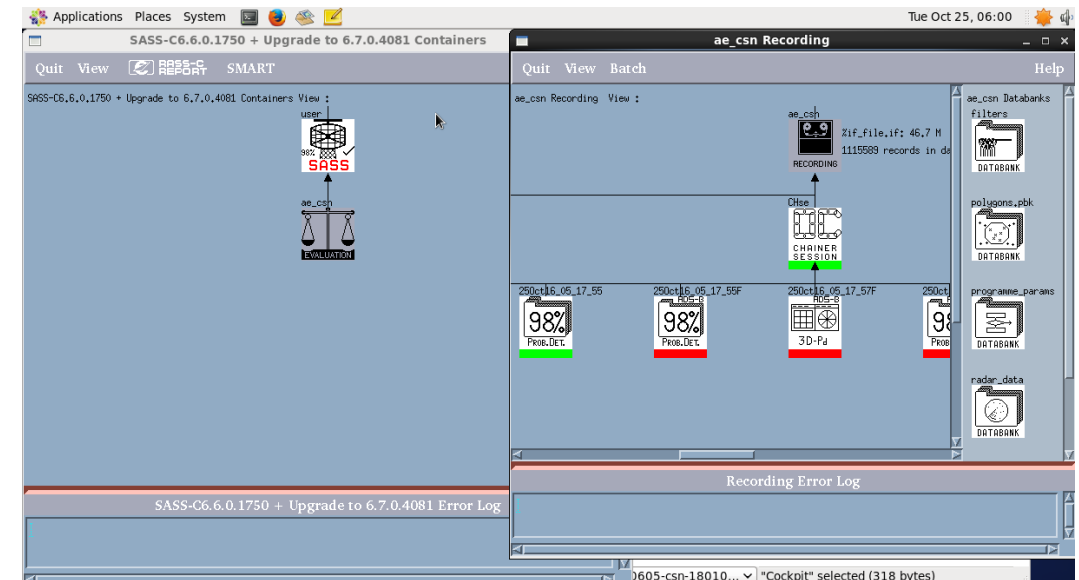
Applications Places System

Tue Oct 25, 06:00

SASS-C6.6.0.1750 + Upgrade to 6.7.0.4081 Containers

Quit View SASS-C REPORT SMART

SASS-C6.6.0.1750 + Upgrade to 6.7.0.4081 Containers View :

user

98% SASS

ae_csn

EVALUATION

SASS-C6.6.0.1750 + Upgrade to 6.7.0.4081 Error Log

ae_csn Recording

Quit View Batch Help

ae_csn Recording View :

ae_csn

RECORDING

%if_file.if: 46.7 M

1115589 records in da

CHse

CHAINER SESSION

25Oct16_05_17_55

98%

PROB.DET.

25Oct16_05_17_55F

ADS-B

98%

PROB.DET.

25Oct16_05_17_57F

ADS-B

3D-Pd

25Oct

98

PROB

ae_csn Databanks

filters

DATABANK

polygons.pbk

DATABANK

programme_params

DATABANK

radar_data

DATABANK

Recording Error Log

0605-csn-18010... "Cockpit" selected (318 bytes)